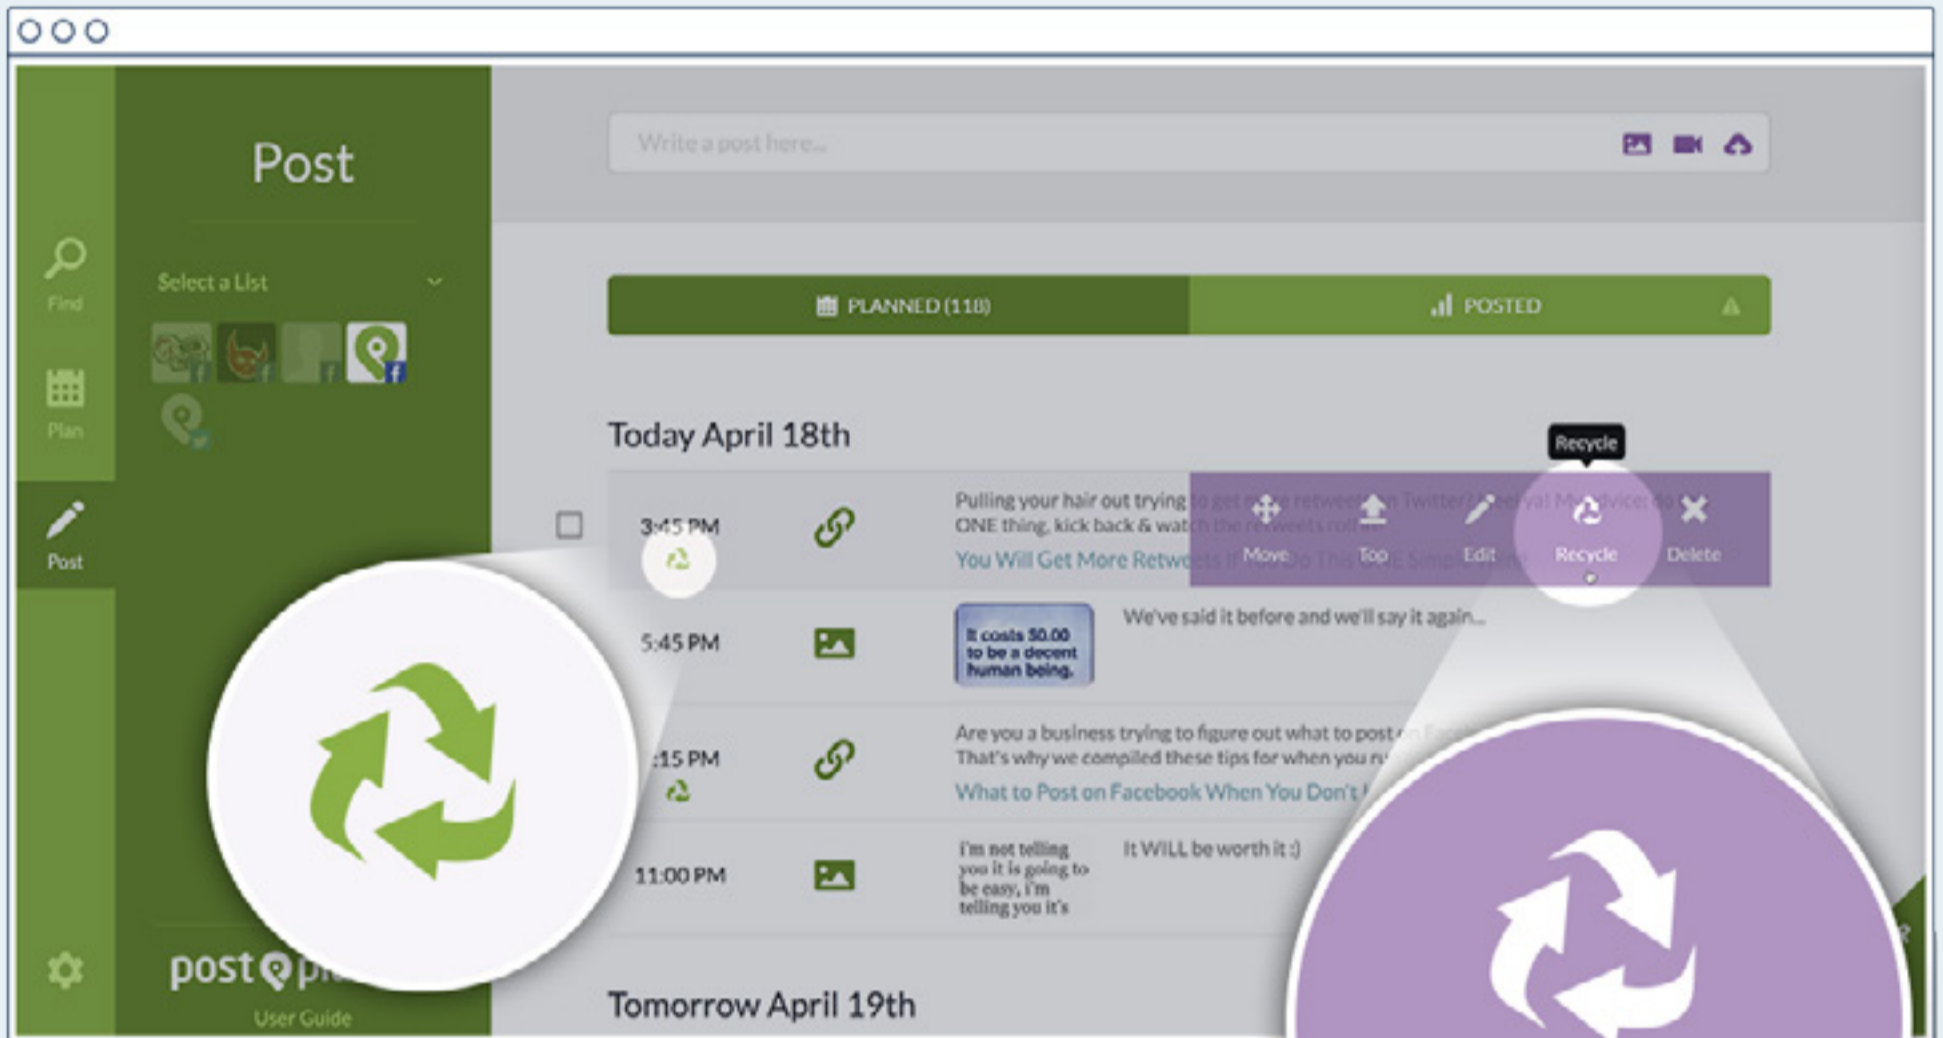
Post

Find

Plan

Post

Select a List

post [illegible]

User Guide

Write a post here...

PLANNED (118)

POSTED

Today April 18th

Recycle

3:45 PM

Pulling your hair out trying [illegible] ONE thing, kick back & wat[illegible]

You Will Get More Retwe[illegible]

Move Top Edit Recycle Delete

5:45 PM

It costs $0.00 to be a decent human being.

We've said it before and we'll say it again...

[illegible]:15 PM

Are you a business trying to figure out what to post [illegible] That's why we compiled these tips for when you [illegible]

What to Post on Facebook When You Don't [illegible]

11:00 PM

I'm not telling you it is going to be easy, i'm telling you it's

It WILL be worth it :)

Tomorrow April 19th